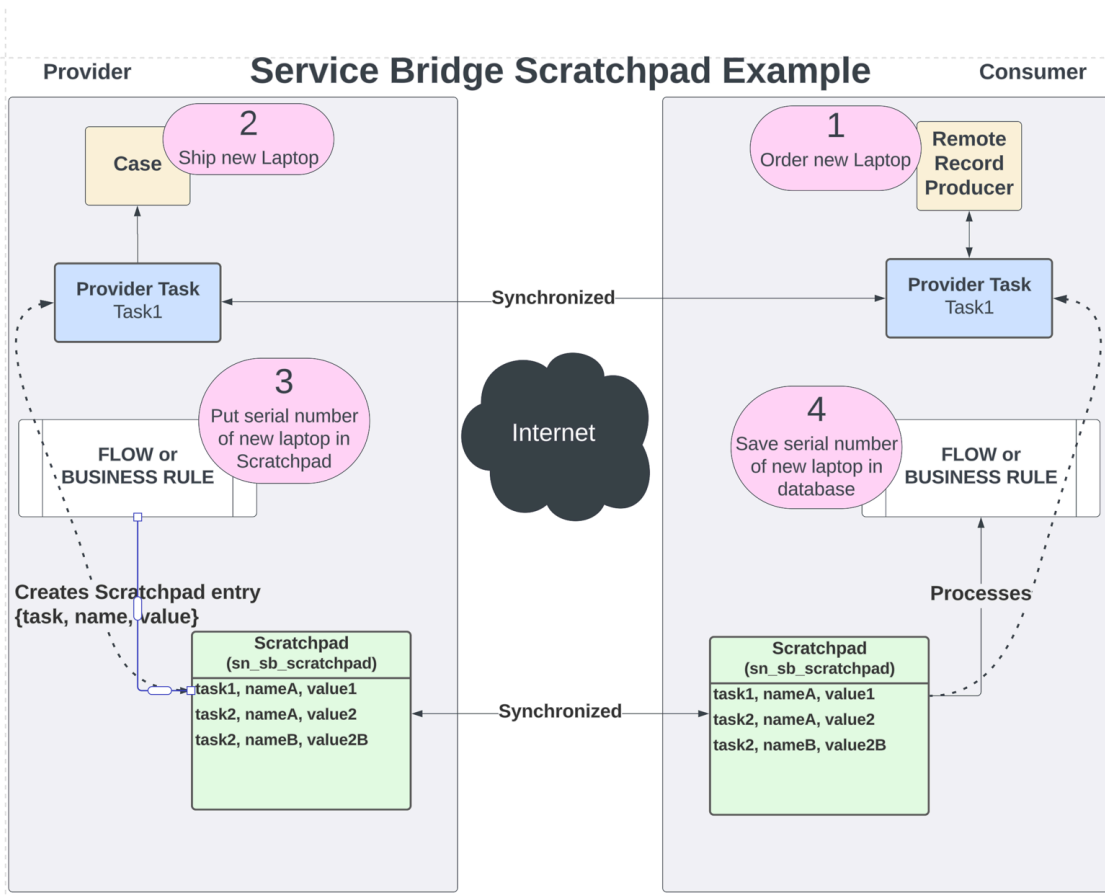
Provider

Service Bridge Scratchpad Example

Consumer

2
Ship new Laptop

Case

1
Order new Laptop

Remote Record Producer

Provider Task
Task1

Synchronized

Provider Task
Task1

3
Put serial number of new laptop in Scratchpad

Internet

4
Save serial number of new laptop in database

FLOW or BUSINESS RULE

FLOW or BUSINESS RULE

Creates Scratchpad entry
{task, name, value}

Processes

Scratchpad
(sn_sb_scratchpad)
task1, nameA, value1
task2, nameA, value2
task2, nameB, value2B

Synchronized

Scratchpad
(sn_sb_scratchpad)
task1, nameA, value1
task2, nameA, value2
task2, nameB, value2B